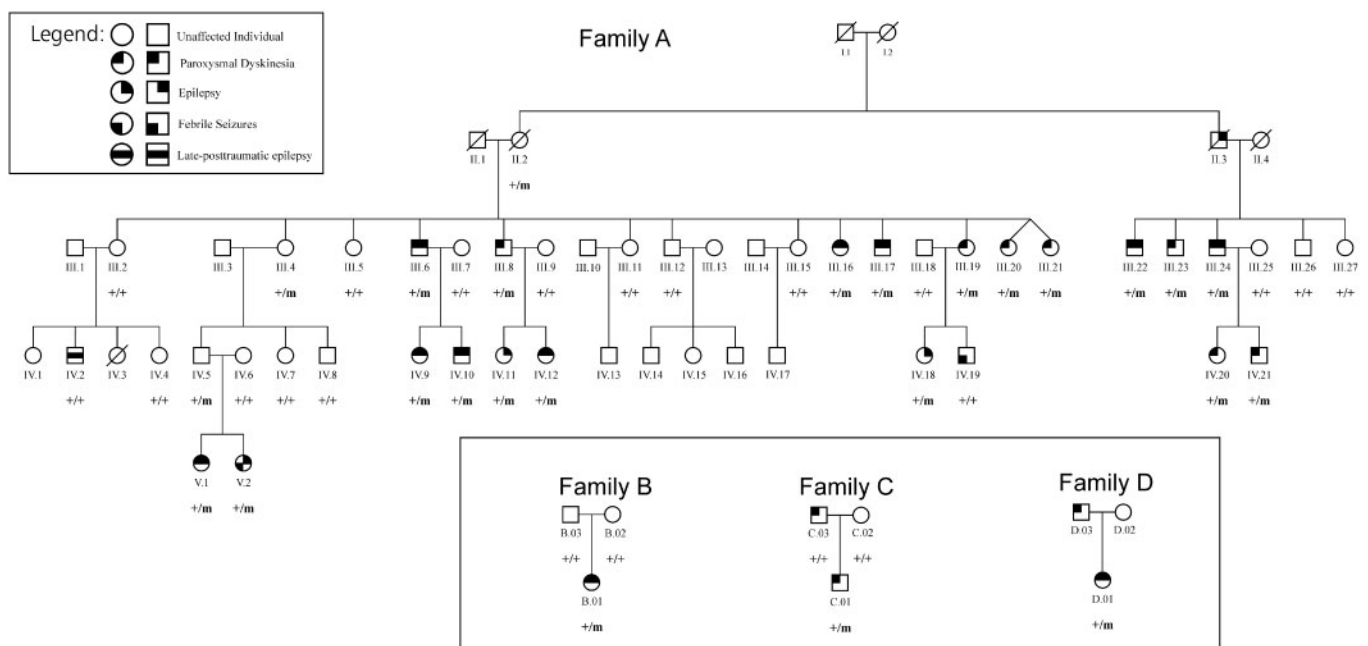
Legend: Unaffected Individual
Paroxysmal Dyskinesia
Epilepsy
Febrile Seizures
Late-posttraumatic epilepsy

Family A

I.1 I.2

II.1 II.2
+/m

II.3 II.4

III.1 III.2
+/+
III.3 III.4
+/m
III.5
+/+
III.6
+/m
III.7
+/+
III.8
+/m
III.9
+/+
III.10 III.11
+/+
III.12 III.13
+/+
III.14 III.15
+/+
III.16
+/m
III.17
+/m
III.18
+/+
III.19
+/m
III.20
+/m
III.21
+/m
III.22
+/m
III.23
+/m
III.24
+/m
III.25
+/+
III.26
+/+
III.27
+/+

IV.1 IV.2
+/+
IV.3 IV.4
+/+
IV.5
+/m
IV.6
+/+
IV.7
+/+
IV.8
+/+
IV.9
+/m
IV.10
+/m
IV.11
+/m
IV.12
+/m
IV.13 IV.14 IV.15 IV.16 IV.17
IV.18
+/m
IV.19
+/+
IV.20
+/m
IV.21
+/m

V.1
+/m
V.2
+/m

Family B
B.03
+/+
B.02
+/+
B.01
+/m

Family C
C.03
+/+
C.02
+/+
C.01
+/m

Family D
D.03 D.02
D.01
+/m